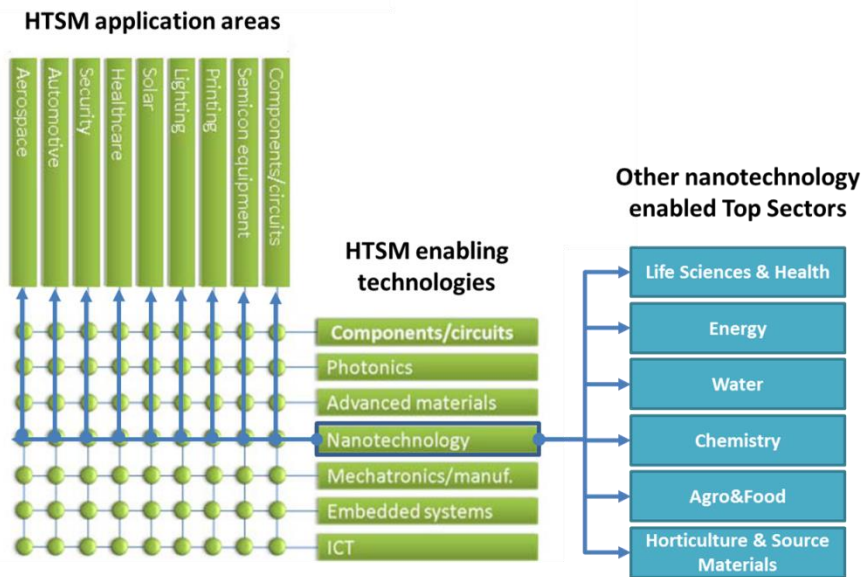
HTSM application areas

Aerospace
Automotive
Security
Healthcare
Solar
Lighting
Printing
Semicon equipment
Components/circuits

HTSM enabling technologies

Components/circuits
Photonics
Advanced materials
Nanotechnology
Mechatronics/manuf.
Embedded systems
ICT

Other nanotechnology enabled Top Sectors

Life Sciences & Health
Energy
Water
Chemistry
Agro&Food
Horticulture & Source Materials